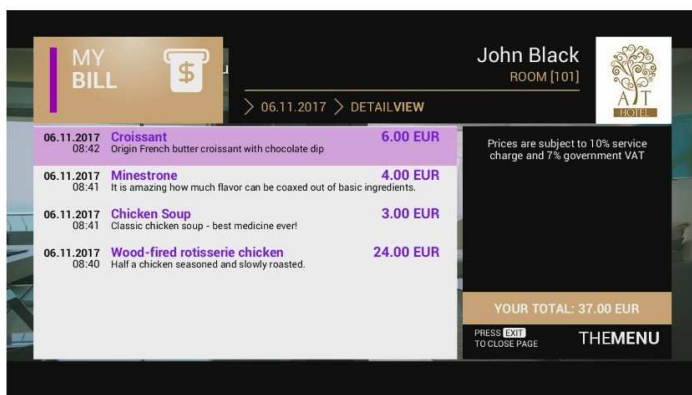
MY BILL

$

> 06.11.2017 > DETAILVIEW

John Black
ROOM [101]

AT
HOTEL

06.11.2017 08:42 Croissant 6.00 EUR
Origin French butter croissant with chocolate dip

06.11.2017 08:41 Minestrone 4.00 EUR
It is amazing how much flavor can be coaxed out of basic ingredients.

06.11.2017 08:41 Chicken Soup 3.00 EUR
Classic chicken soup - best medicine ever!

06.11.2017 08:40 Wood-fired rotisserie chicken 24.00 EUR
Half a chicken seasoned and slowly roasted.

Prices are subject to 10% service charge and 7% government VAT

YOUR TOTAL: 37.00 EUR

PRESS EXIT TO CLOSE PAGE

THEMENU